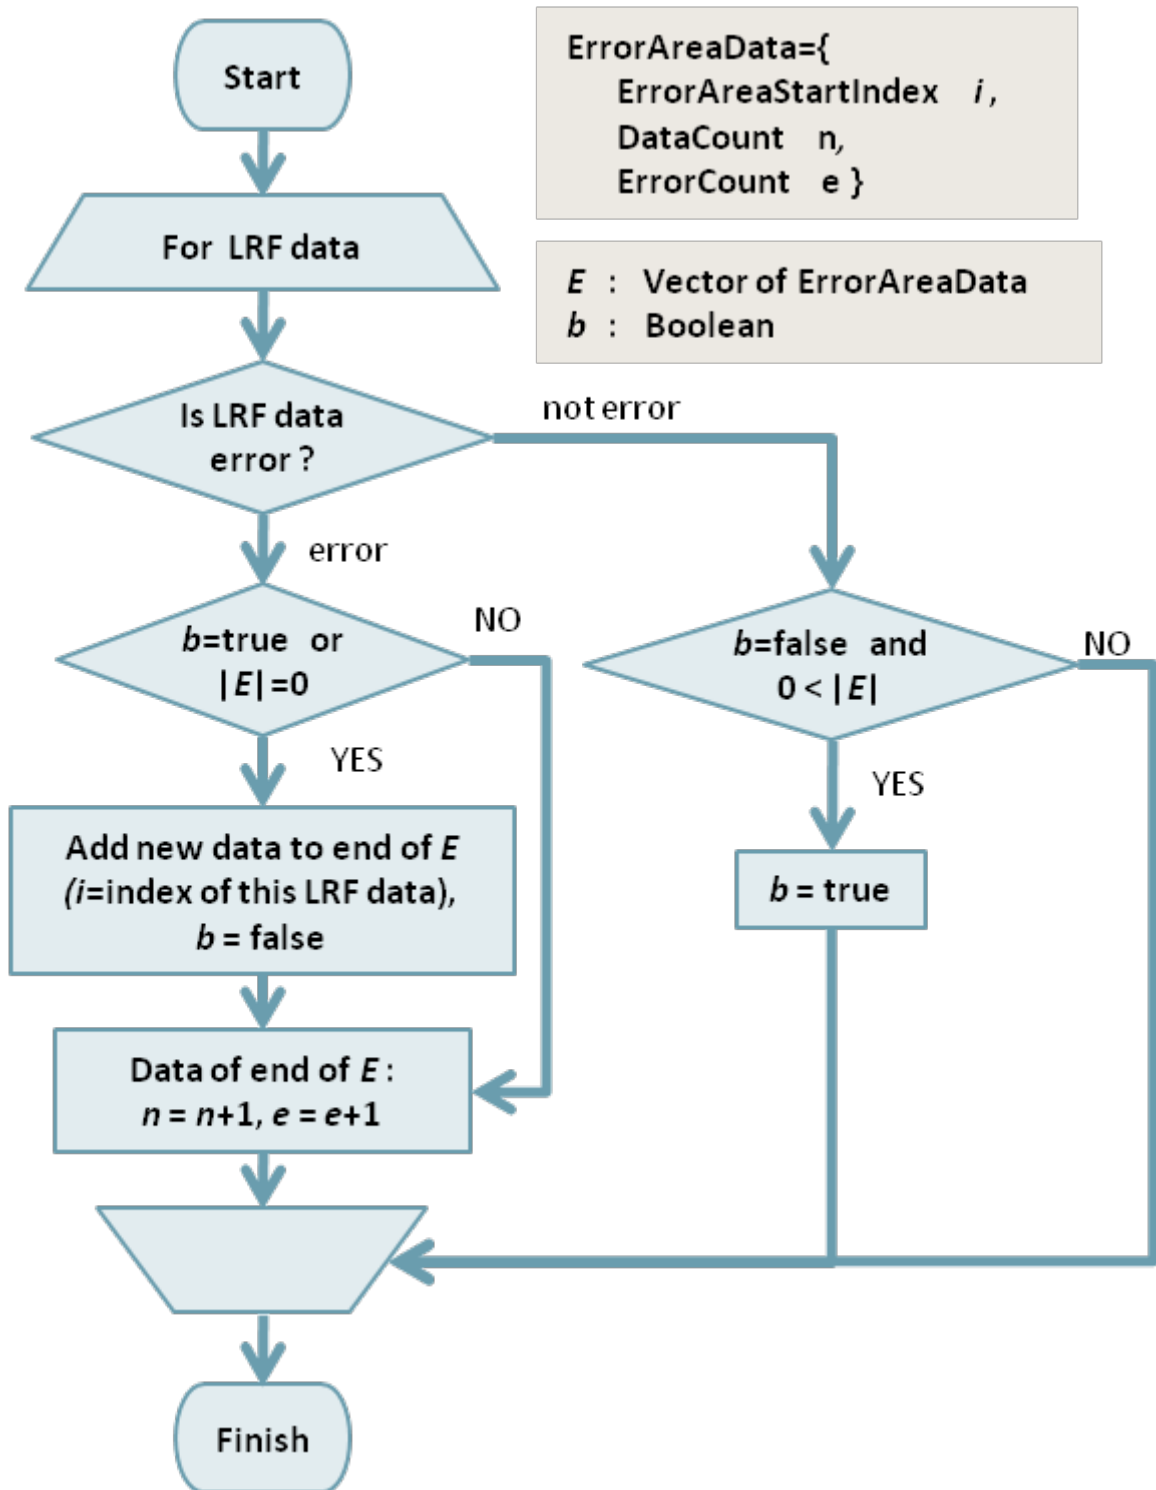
Start

ErrorAreaData={
ErrorAreaStartIndex $i$,
DataCount n,
ErrorCount e }

For LRF data

$E$ : Vector of ErrorAreaData
$b$ : Boolean

Is LRF data error ?

not error

error

$b$=true or $|E|$=0

NO

$b$=false and $0<|E|$

NO

YES

YES

Add new data to end of $E$ ($i$=index of this LRF data), $b$ = false

$b$ = true

Data of end of $E$ : $n = n+1$, $e = e+1$

Finish